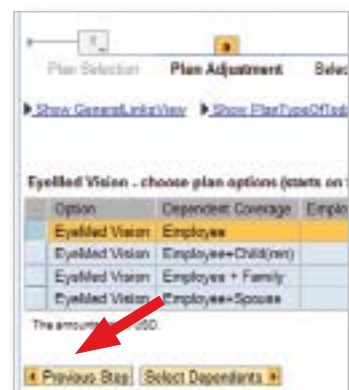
Plan Selection Plan Adjustment Selec

Show GeneralLinksView Show PlanTypeOfInfo

EyeMed Vision - choose plan options (starts on

| Option | Dependent Coverage | Emplo |
|---|---|---|
| EyeMed Vision | Employee | |
| EyeMed Vision | Employee+Child(ren) | |
| EyeMed Vision | Employee + Family | |
| EyeMed Vision | Employee+Spouse | |

The amounts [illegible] USD.

Previous Step Select Dependents